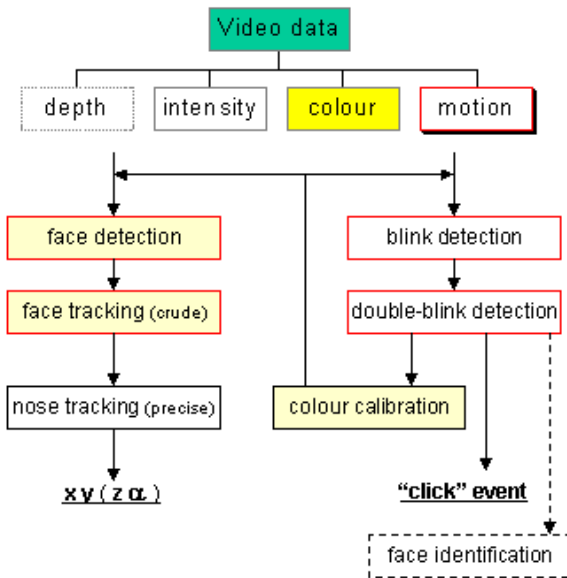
Video data

depth

inten sity

colour

motion

face detection

face tracking (crude)

nose tracking (precise)

x y ( z $\alpha$ )

colour calibration

blink detection

double-blink detection

"click" event

face identification